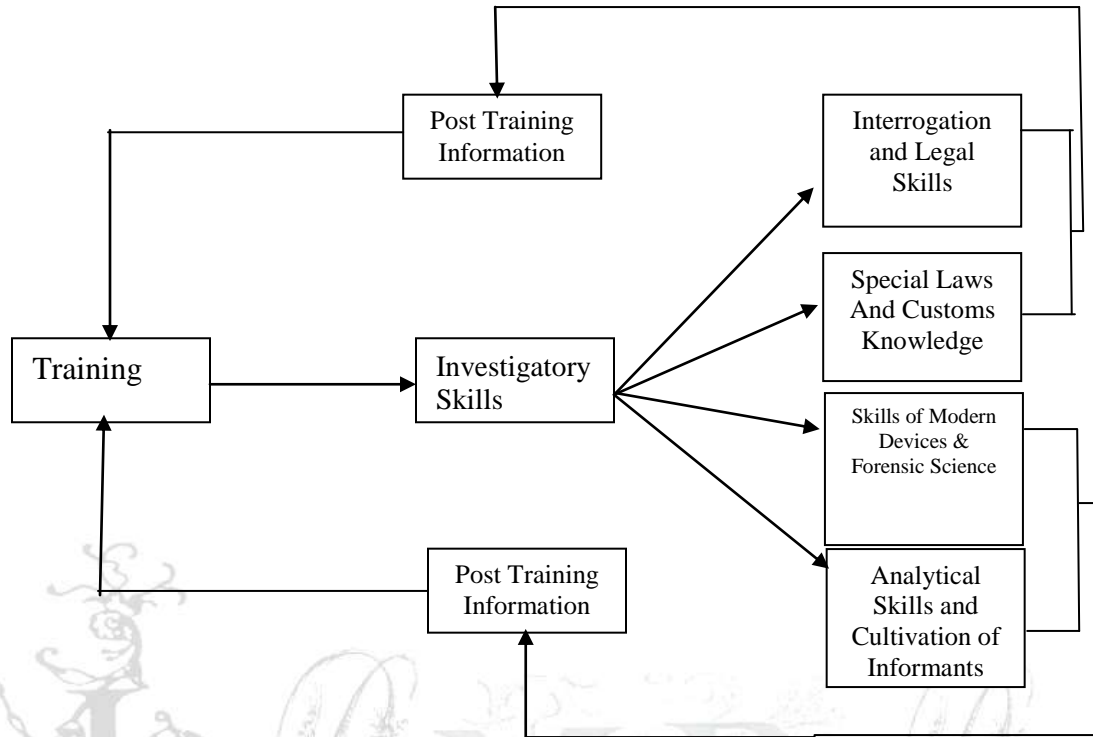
Post Training Information

Interrogation and Legal Skills

Special Laws And Customs Knowledge

Training

Investigatory Skills

Skills of Modern Devices & Forensic Science

Post Training Information

Analytical Skills and Cultivation of Informants